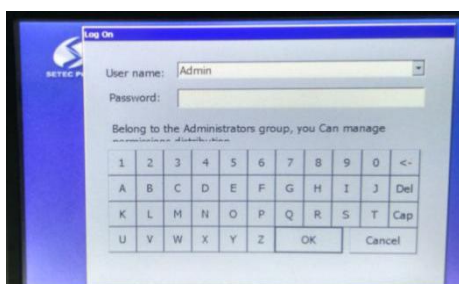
SETEC P

Log On

User name: Admin

Password:

Belong to the Administrators group, you Can manage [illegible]

| 1 | 2 | 3 | 4 | 5 | 6 | 7 | 8 | 9 | 0 | <- |
|---|---|---|---|---|---|---|---|---|---|---|
| A | B | C | D | E | F | G | H | I | J | Del |
| K | L | M | N | O | P | Q | R | S | T | Cap |
| U | V | W | X | Y | Z | OK | | Cancel | | |